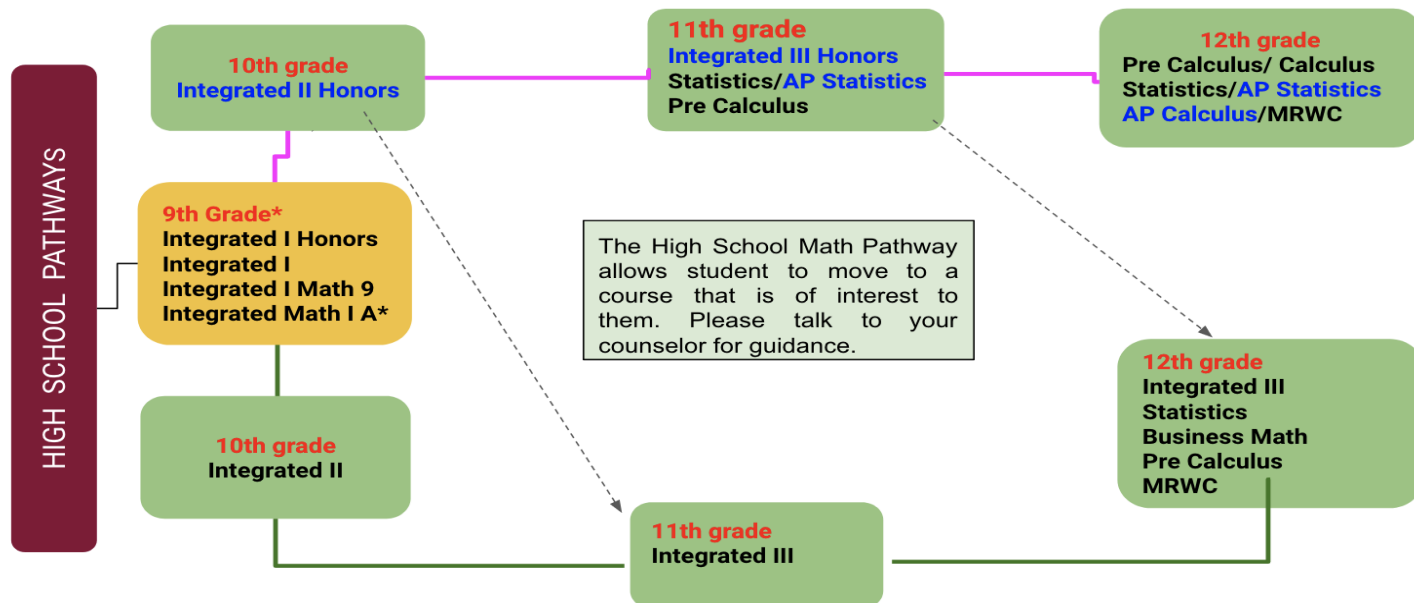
HIGH SCHOOL PATHWAYS

10th grade
Integrated II Honors

11th grade
Integrated III Honors
Statistics/AP Statistics
Pre Calculus

12th grade
Pre Calculus/ Calculus
Statistics/AP Statistics
AP Calculus/MRWC

9th Grade*
Integrated I Honors
Integrated I
Integrated I Math 9
Integrated Math I A*

The High School Math Pathway allows student to move to a course that is of interest to them. Please talk to your counselor for guidance.

12th grade
Integrated III
Statistics
Business Math
Pre Calculus
MRWC

10th grade
Integrated II

11th grade
Integrated III